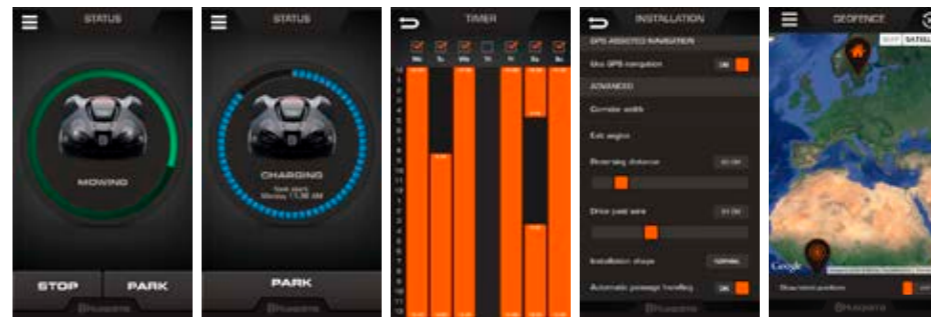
STATUS

MOWING

STOP

PARK

Husqvarna

STATUS

CHARGING

Next start
Monday 11:30 AM

PARK

Husqvarna

TIMER

Mo Tu We Th Fr Sa Su

Husqvarna

INSTALLATION

GPS ASSISTED NAVIGATION

Use GPS navigation

ON

ADVANCED

Corridor width

Exit angles

Reversing distance

Drive past wire

Installation shape

NORMAL

Automatic passage handling

ON

Husqvarna

GEOFENCE

MAP SATELLITE

Google

Show mower position

Husqvarna